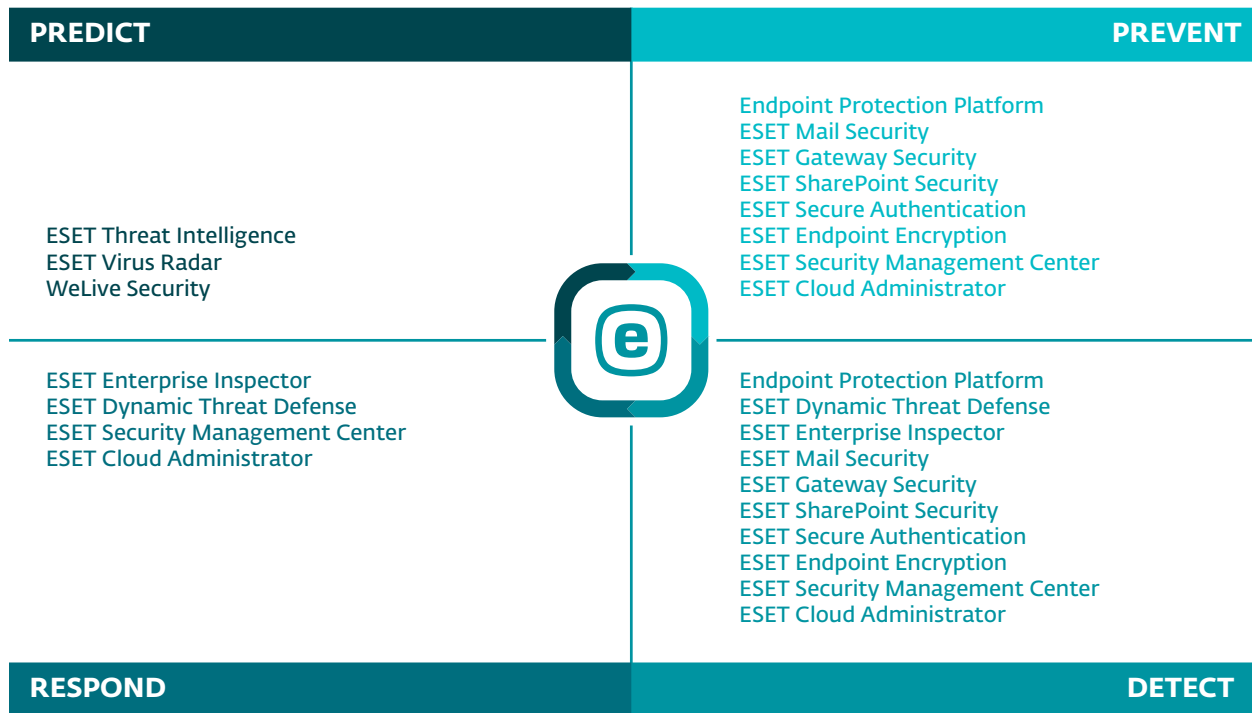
PREDICT

PREVENT

ESET Threat Intelligence
ESET Virus Radar
WeLive Security

Endpoint Protection Platform
ESET Mail Security
ESET Gateway Security
ESET SharePoint Security
ESET Secure Authentication
ESET Endpoint Encryption
ESET Security Management Center
ESET Cloud Administrator

e

ESET Enterprise Inspector
ESET Dynamic Threat Defense
ESET Security Management Center
ESET Cloud Administrator

Endpoint Protection Platform
ESET Dynamic Threat Defense
ESET Enterprise Inspector
ESET Mail Security
ESET Gateway Security
ESET SharePoint Security
ESET Secure Authentication
ESET Endpoint Encryption
ESET Security Management Center
ESET Cloud Administrator

RESPOND

DETECT